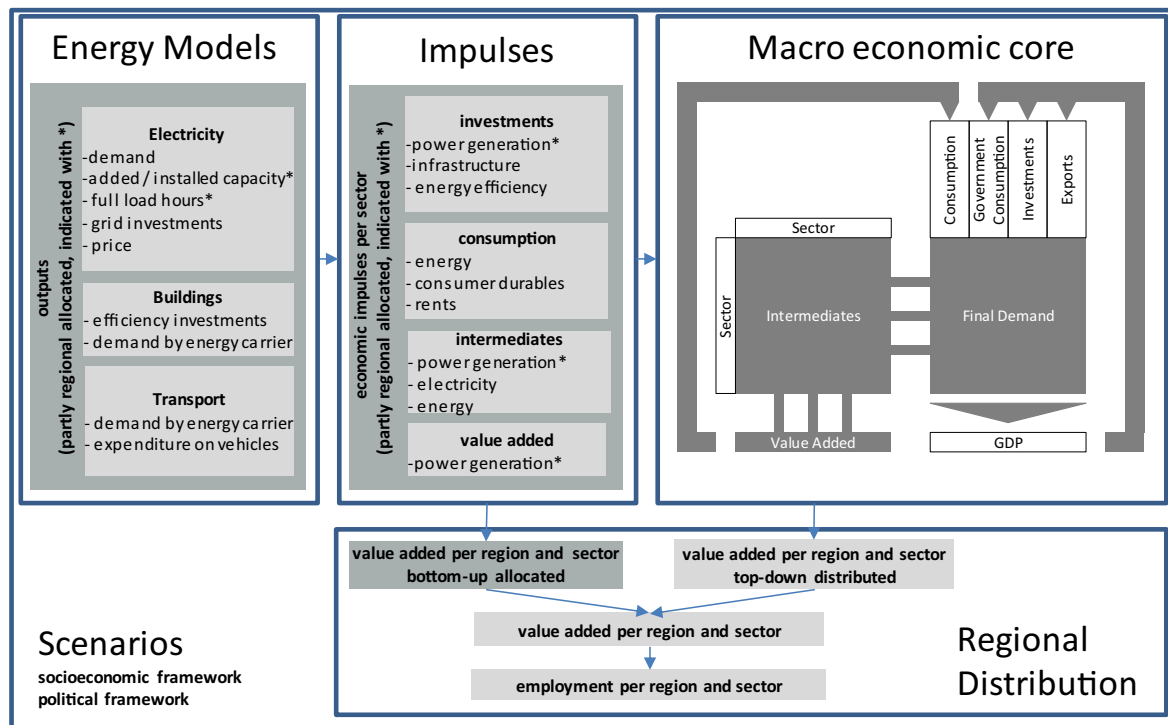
Energy Models

outputs
(partly regional allocated, indicated with *)

Electricity
-demand
-added / installed capacity*
- full load hours*
- grid investments
- price

Buildings
- efficiency investments
- demand by energy carrier

Transport
- demand by energy carrier
- expenditure on vehicles

Impulses

economic impulses per sector
(partly regional allocated, indicated with *)

investments
-power generation*
-infrastructure
- energy efficiency

consumption
- energy
- consumer durables
- rents

intermediates
- power generation*
- electricity
- energy

value added
-power generation*

Macro economic core

Consumption
Government Consumption
Investments
Exports

Sector
Sector
Intermediates
Final Demand
Value Added
GDP

value added per region and sector bottom-up allocated

value added per region and sector top-down distributed

value added per region and sector

employment per region and sector

Scenarios
socioeconomic framework
political framework

Regional Distribution